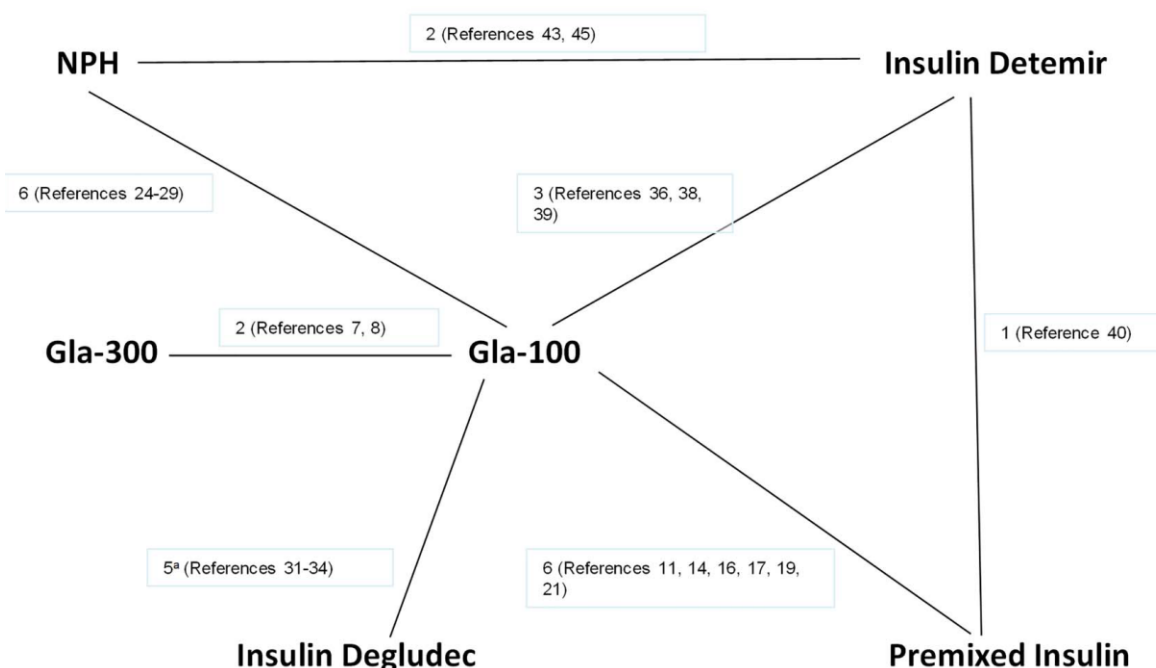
2 (References 43, 45)

NPH

Insulin Detemir

6 (References 24-29)

3 (References 36, 38, 39)

1 (Reference 40)

Gla-300

2 (References 7, 8)

Gla-100

$5^a$ (References 31-34)

6 (References 11, 14, 16, 17, 19, 21)

Insulin Degludec

Premixed Insulin